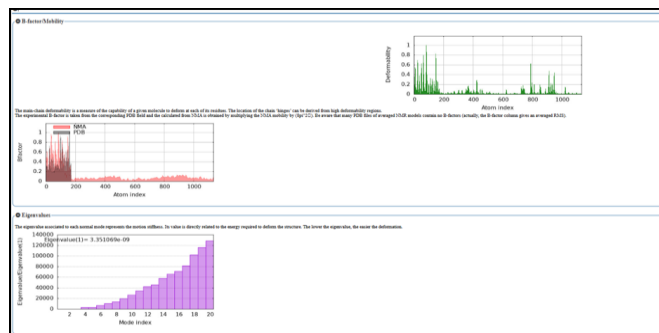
B-factor/Mobility

Deformability
1
0.8
0.6
0.4
0.2
0
0 200 400 600 800 1000
Atom index

The main-chain deformability is a measure of the capability of a given molecule to deform at each of its residues. The location of the chain 'hinges' can be derived from high deformability regions.
The experimental B-factor is taken from the corresponding PDB field and the calculated from NMA is obtained by multiplying the NMA mobility by (8pi^2/3). Be aware that many PDB files of averaged NMR models contain no B-factors (actually, the B-factor column gives an averaged RMS).

NMA
PDB
Bfactor
1
0.8
0.6
0.4
0.2
0
0 200 400 600 800 1000
Atom index

Eigenvalues

The eigenvalue associated to each normal mode represents the motion stiffness. Its value is directly related to the energy required to deform the structure. The lower the eigenvalue, the easier the deformation.

Eigenvalue(1)= 3.351069e-09
Eigenvalue/Eigenvalue(1)
140000
120000
100000
80000
60000
40000
20000
0
2 4 6 8 10 12 14 16 18 20
Mode index